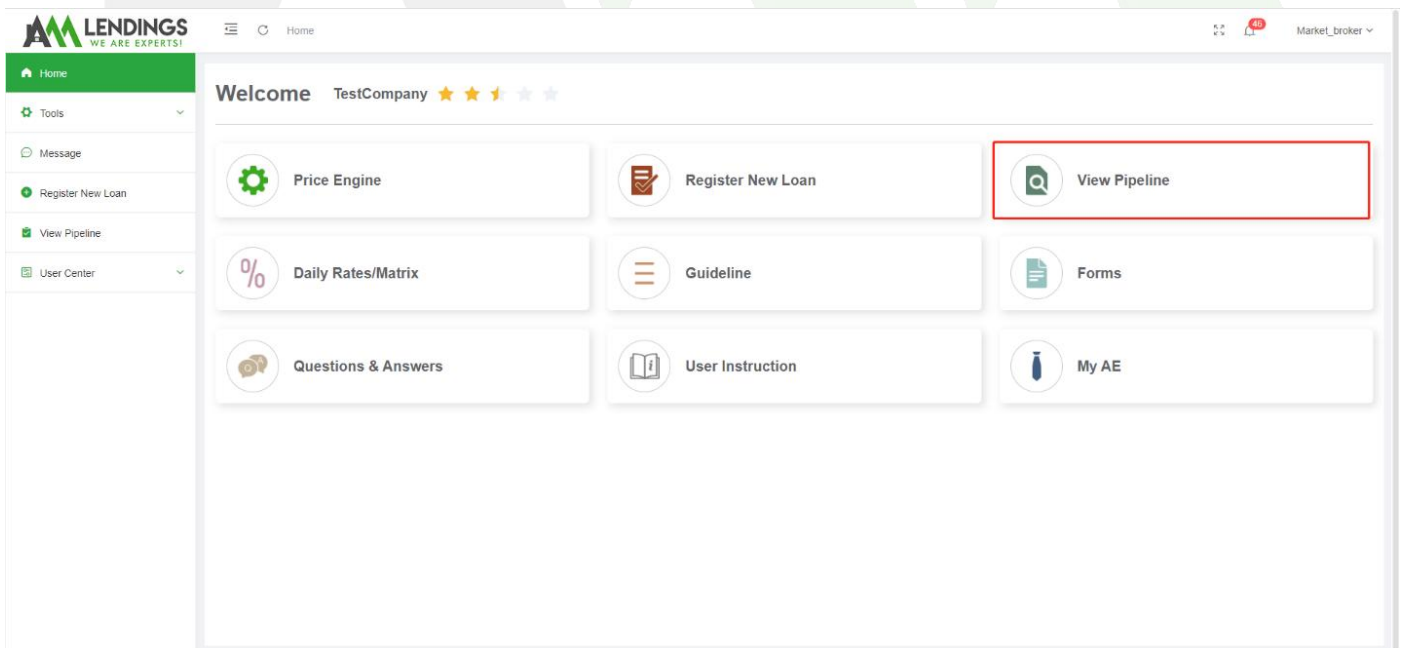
AAA LENDINGS
WE ARE EXPERTS!

Home

46

Market_broker

Home

Tools

Message

Register New Loan

View Pipeline

User Center

Welcome TestCompany

Price Engine

Register New Loan

View Pipeline

Daily Rates/Matrix

Guideline

Forms

Questions & Answers

User Instruction

My AE